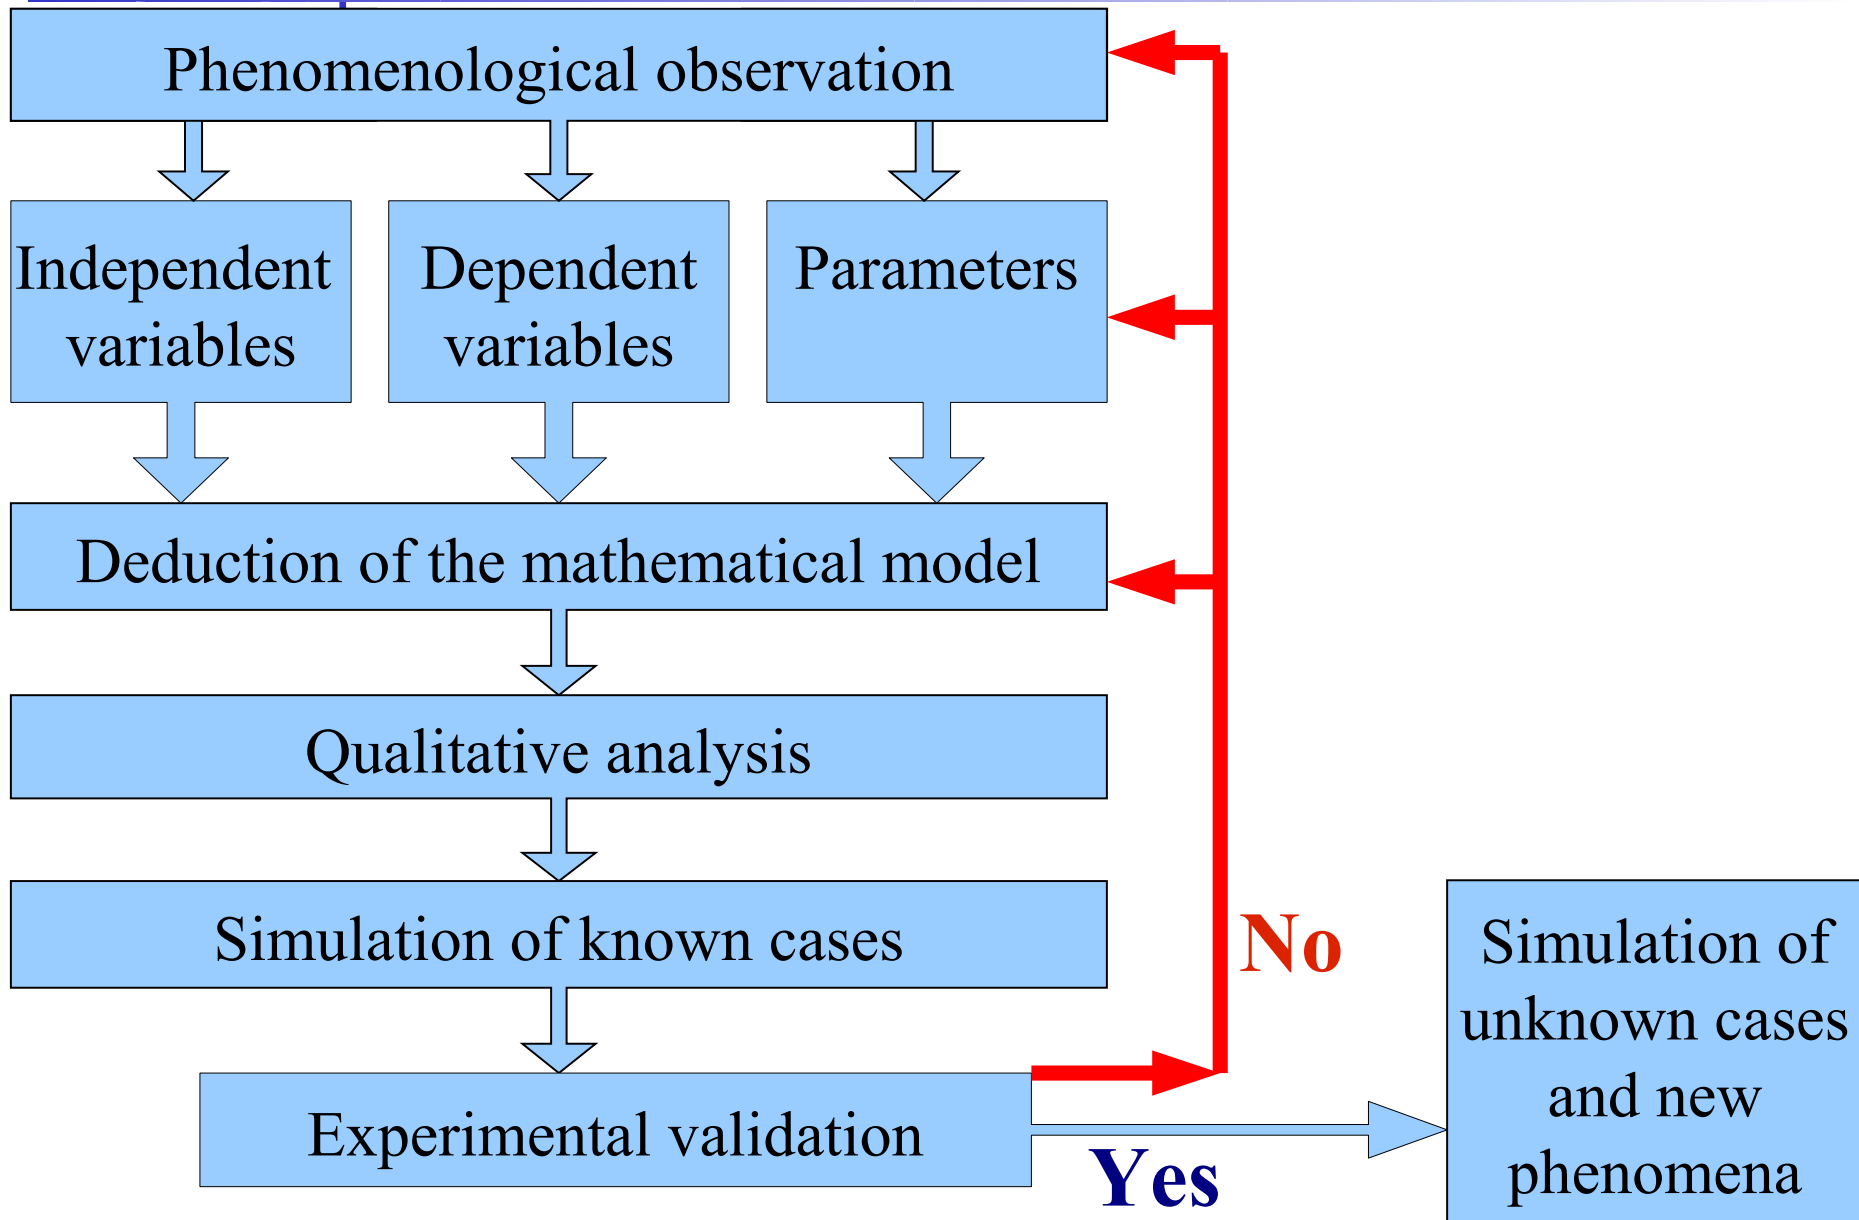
Phenomenological observation

Independent variables

Dependent variables

Parameters

Deduction of the mathematical model

Qualitative analysis

Simulation of known cases

Experimental validation

No

Yes

Simulation of unknown cases and new phenomena